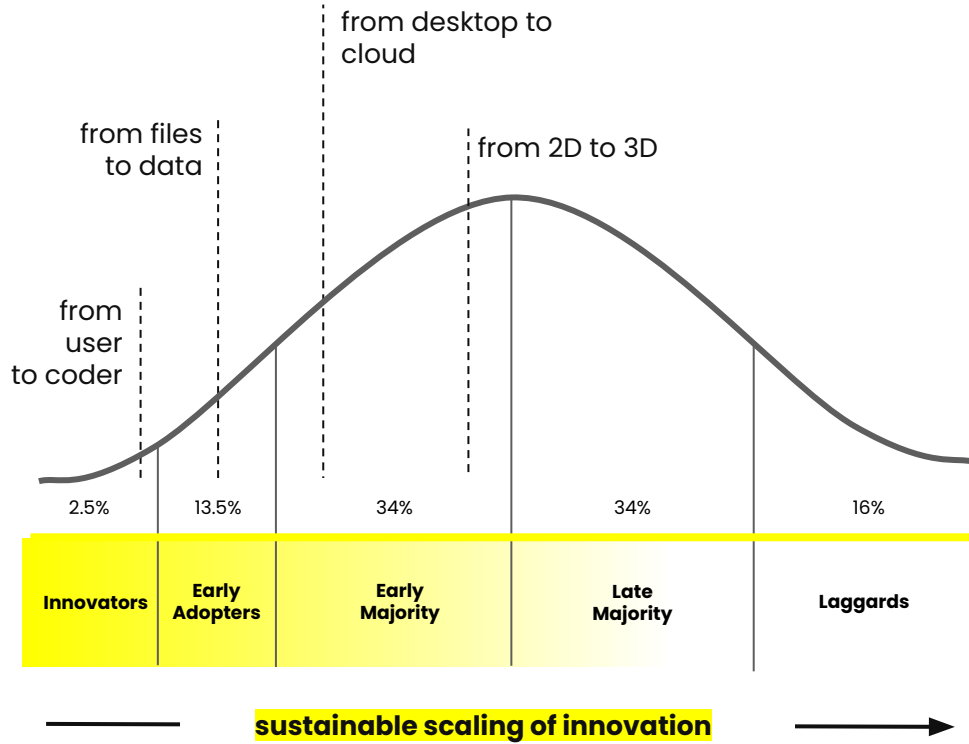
from desktop to cloud

from files to data

from 2D to 3D

from user to coder

2.5%

13.5%

34%

34%

16%

Innovators

Early Adopters

Early Majority

Late Majority

Laggards

sustainable scaling of innovation